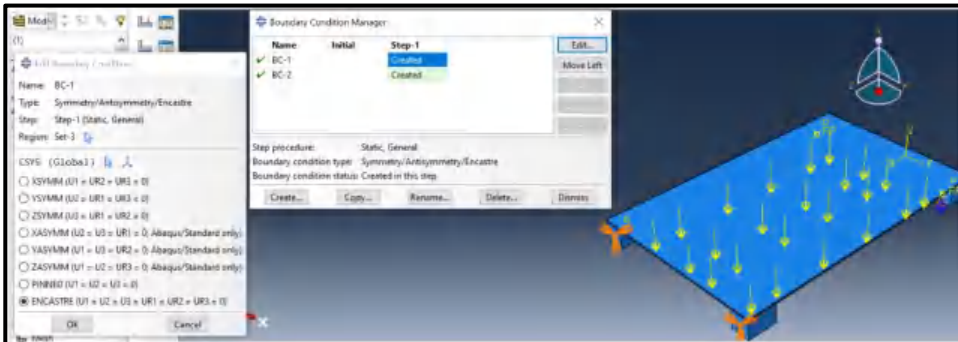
Mod

(1)

Edit Boundary Condition

Name: BC-1

Type: Symmetry/Antisymmetry/Encastre

Step: Step-1 (Static, General)

Region: Set-3

CSYS: (Global)

XSYMM (U1 = UR2 = UR3 = 0)

YSYMM (U2 = UR1 = UR3 = 0)

ZSYMM (U3 = UR1 = UR2 = 0)

XASYMM (U2 = U3 = UR1 = 0; Abaqus/Standard only)

YASYMM (U1 = U3 = UR2 = 0; Abaqus/Standard only)

ZASYMM (U1 = U2 = UR3 = 0; Abaqus/Standard only)

PINNED (U1 = U2 = U3 = 0)

ENCASTRE (U1 = U2 = U3 = UR1 = UR2 = UR3 = 0)

OK Cancel

Boundary Condition Manager

| Name | Initial | Step-1 |
|---|---|---|
| ✓ BC-1 | | Created |
| ✓ BC-2 | | Created |

Edit...

Move Left

Step procedure: Static, General

Boundary condition type: Symmetry/Antisymmetry/Encastre

Boundary condition status: Created in this step

Create... Copy... Rename... Delete... Dismiss